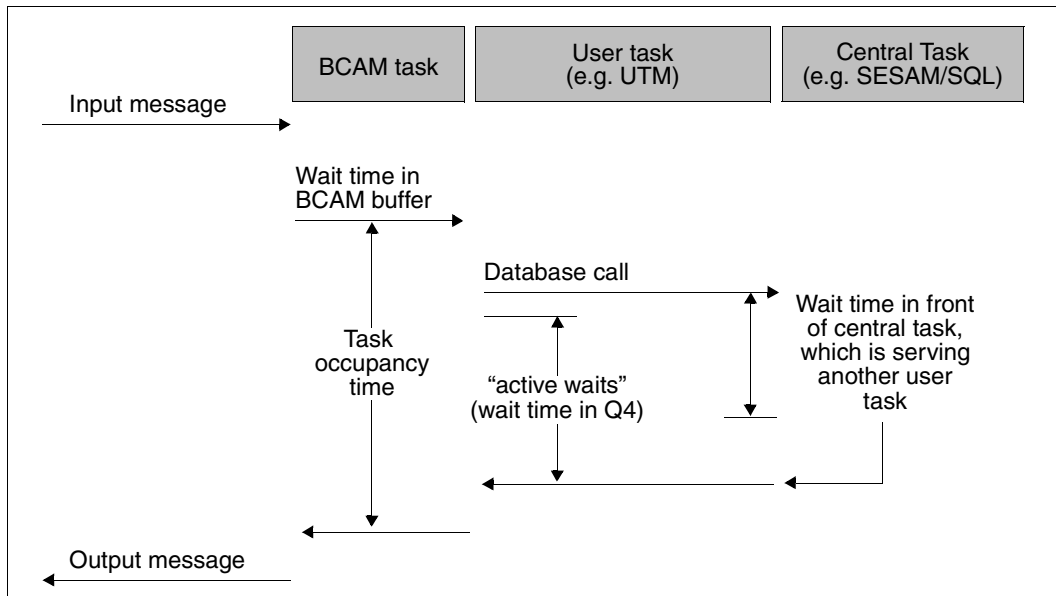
BCAM task

User task
(e.g. UTM)

Central Task
(e.g. SESAM/SQL)

Input message

Wait time in BCAM buffer

Database call

Wait time in front of central task, which is serving another user task

Task occupancy time

“active waits”
(wait time in Q4)

Output message